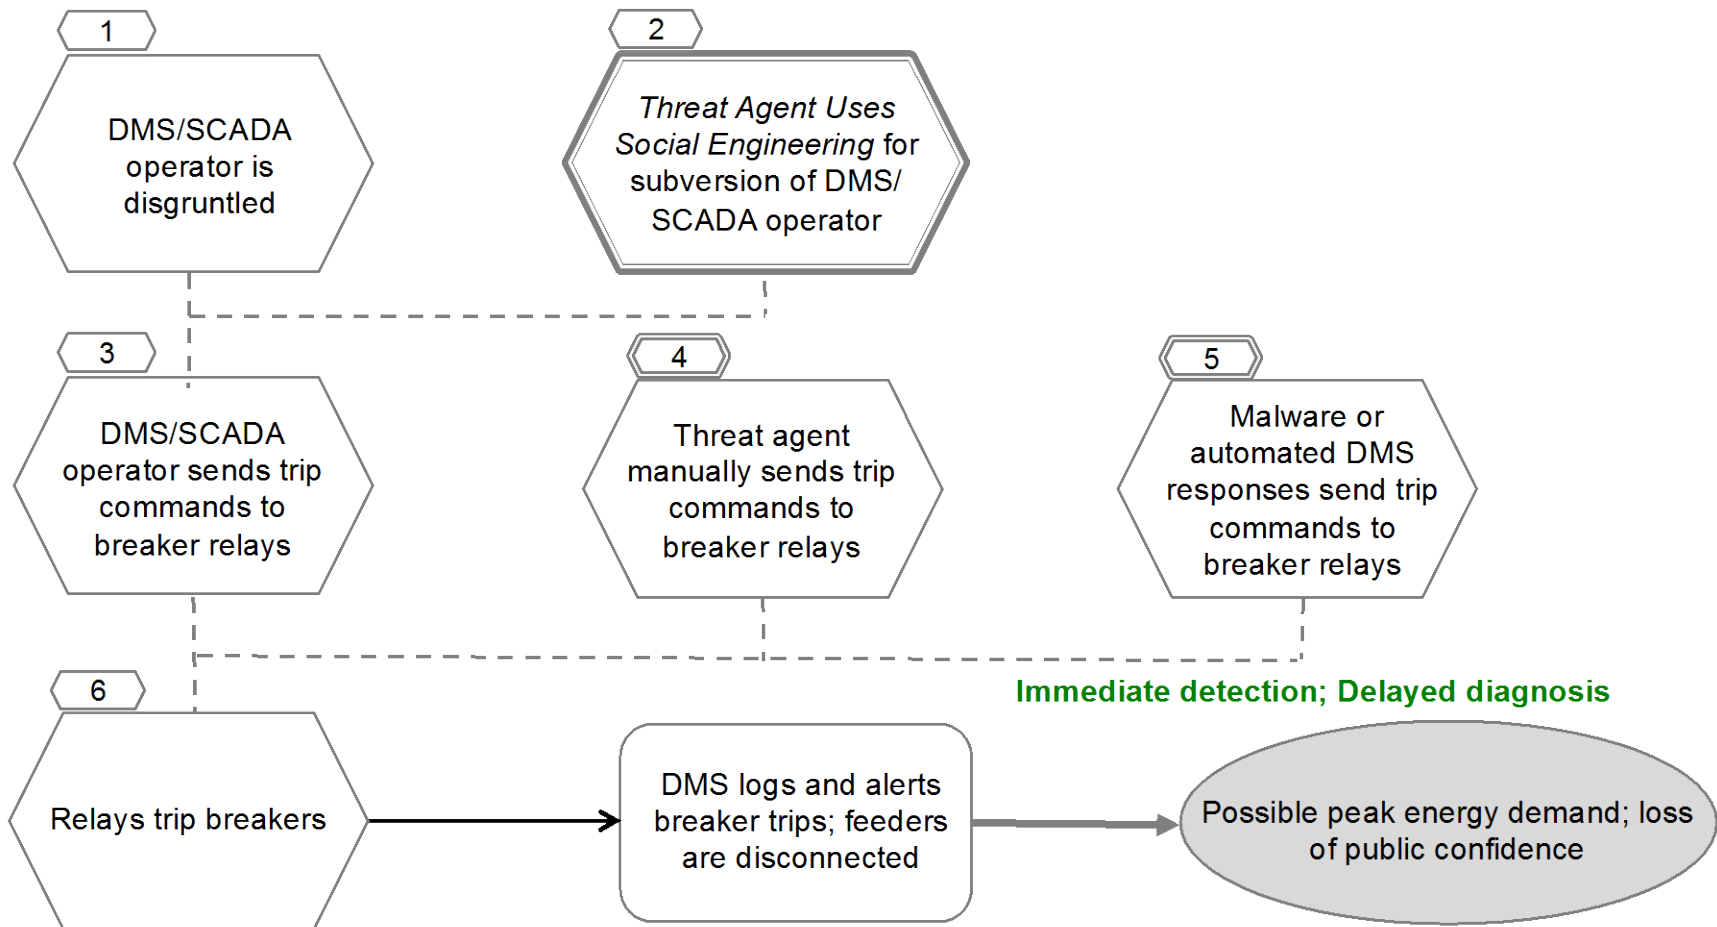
1

DMS/SCADA operator is disgruntled

2

Threat Agent Uses Social Engineering for subversion of DMS/ SCADA operator

3

DMS/SCADA operator sends trip commands to breaker relays

4

Threat agent manually sends trip commands to breaker relays

5

Malware or automated DMS responses send trip commands to breaker relays

6

Relays trip breakers

Immediate detection; Delayed diagnosis

DMS logs and alerts breaker trips; feeders are disconnected

Possible peak energy demand; loss of public confidence